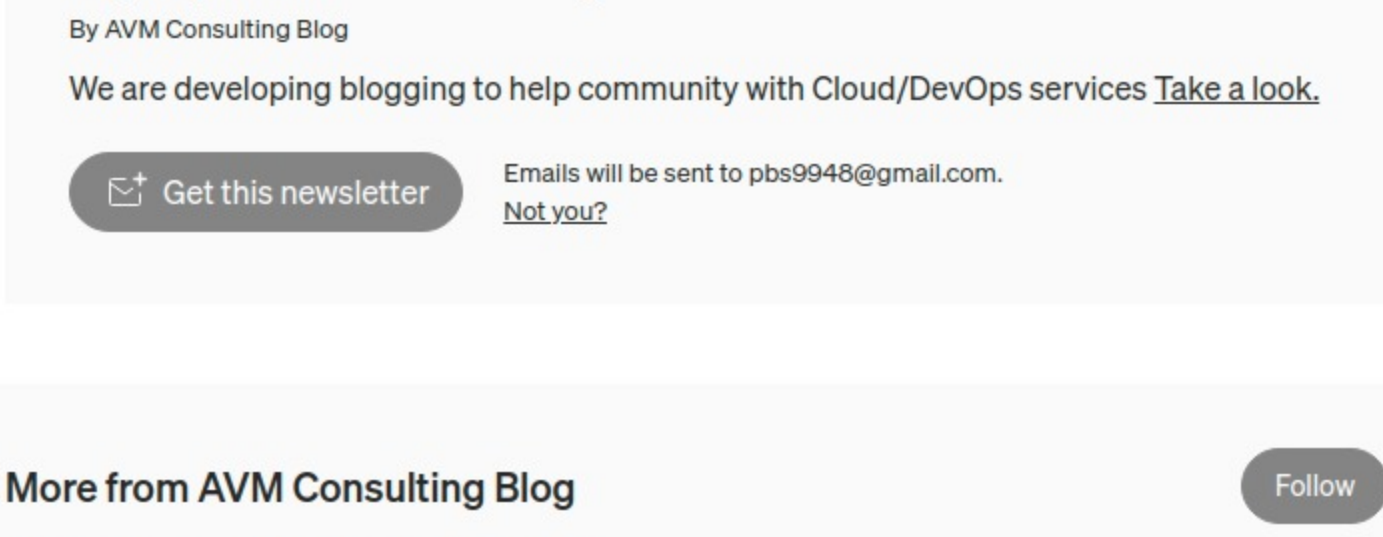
By AVM Consulting Blog

We are developing blogging to help community with Cloud/DevOps services Take a look.

Get this newsletter

Emails will be sent to pbs9948@gmail.com.
Not you?

More from AVM Consulting Blog

Follow